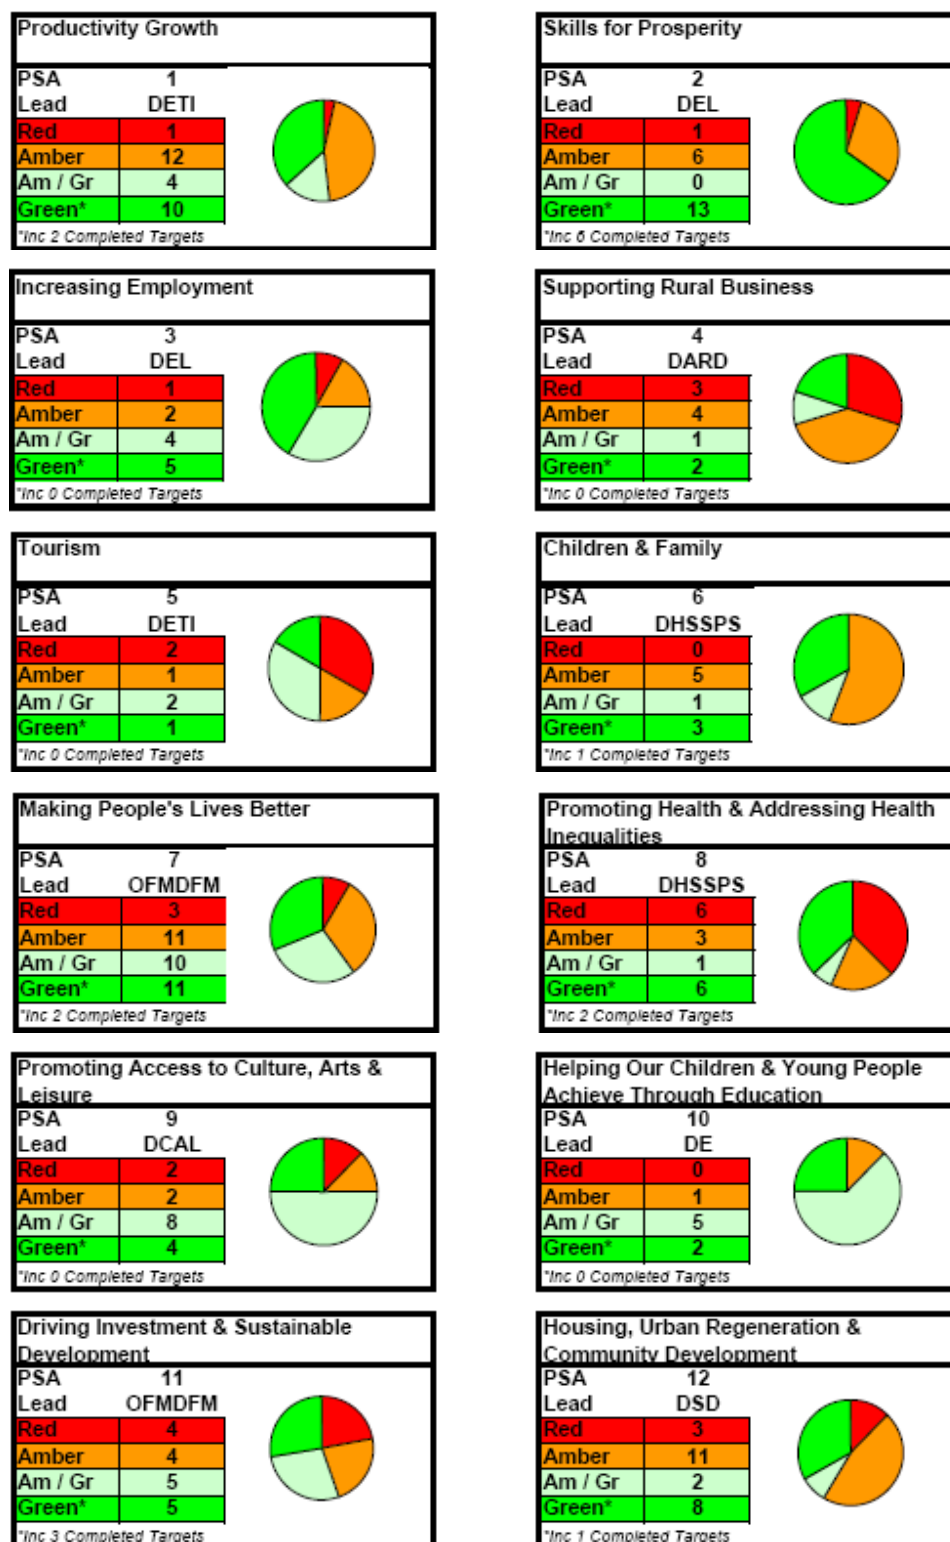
Productivity Growth

| PSA | 1 |
|---|---|
| Lead | DETI |
| Red | 1 |
| Amber | 12 |
| Am / Gr | 4 |
| Green* | 10 |

*Inc 2 Completed Targets

Skills for Prosperity

| PSA | 2 |
|---|---|
| Lead | DEL |
| Red | 1 |
| Amber | 6 |
| Am / Gr | 0 |
| Green* | 13 |

*Inc 6 Completed Targets

Increasing Employment

| PSA | 3 |
|---|---|
| Lead | DEL |
| Red | 1 |
| Amber | 2 |
| Am / Gr | 4 |
| Green* | 5 |

*Inc 0 Completed Targets

Supporting Rural Business

| PSA | 4 |
|---|---|
| Lead | DARD |
| Red | 3 |
| Amber | 4 |
| Am / Gr | 1 |
| Green* | 2 |

*Inc 0 Completed Targets

Tourism

| PSA | 5 |
|---|---|
| Lead | DETI |
| Red | 2 |
| Amber | 1 |
| Am / Gr | 2 |
| Green* | 1 |

*Inc 0 Completed Targets

Children & Family

| PSA | 6 |
|---|---|
| Lead | DHSSPS |
| Red | 0 |
| Amber | 5 |
| Am / Gr | 1 |
| Green* | 3 |

*Inc 1 Completed Targets

Making People's Lives Better

| PSA | 7 |
|---|---|
| Lead | OFMDFM |
| Red | 3 |
| Amber | 11 |
| Am / Gr | 10 |
| Green* | 11 |

*Inc 2 Completed Targets

Promoting Health & Addressing Health Inequalities

| PSA | 8 |
|---|---|
| Lead | DHSSPS |
| Red | 6 |
| Amber | 3 |
| Am / Gr | 1 |
| Green* | 6 |

*Inc 2 Completed Targets

Promoting Access to Culture, Arts & Leisure

| PSA | 9 |
|---|---|
| Lead | DCAL |
| Red | 2 |
| Amber | 2 |
| Am / Gr | 8 |
| Green* | 4 |

*Inc 0 Completed Targets

Helping Our Children & Young People Achieve Through Education

| PSA | 10 |
|---|---|
| Lead | DE |
| Red | 0 |
| Amber | 1 |
| Am / Gr | 5 |
| Green* | 2 |

*Inc 0 Completed Targets

Driving Investment & Sustainable Development

| PSA | 11 |
|---|---|
| Lead | OFMDFM |
| Red | 4 |
| Amber | 4 |
| Am / Gr | 5 |
| Green* | 5 |

*Inc 3 Completed Targets

Housing, Urban Regeneration & Community Development

| PSA | 12 |
|---|---|
| Lead | DSD |
| Red | 3 |
| Amber | 11 |
| Am / Gr | 2 |
| Green* | 8 |

*Inc 1 Completed Targets